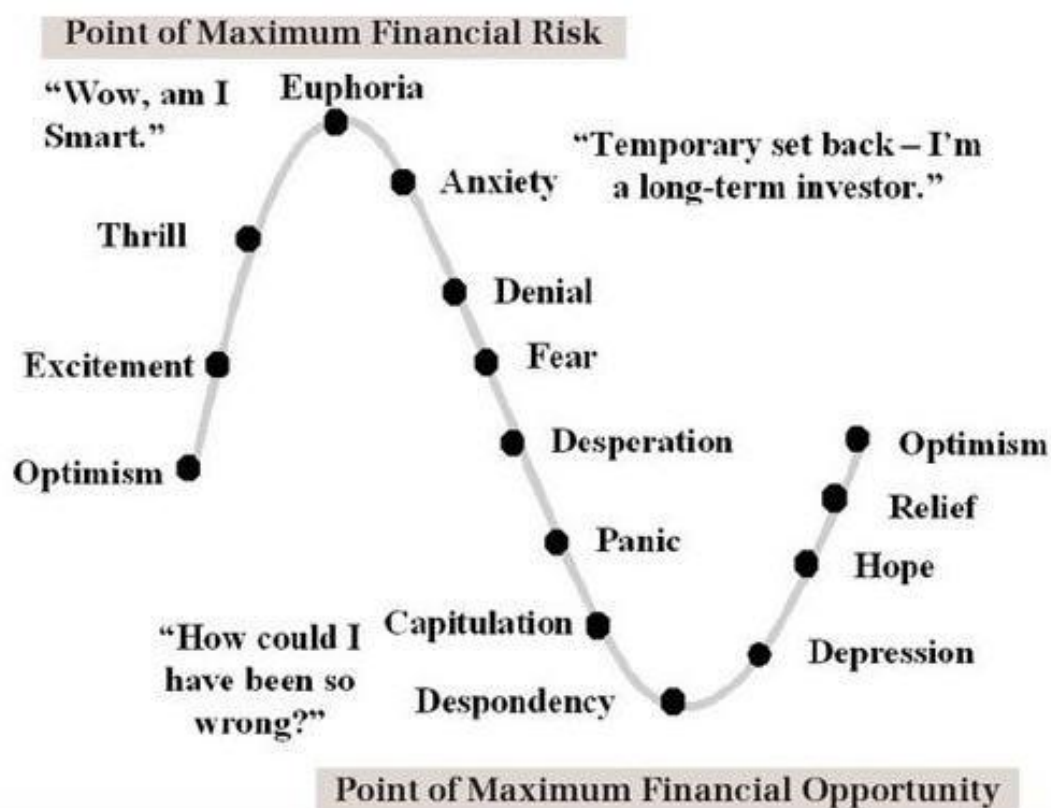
Point of Maximum Financial Risk

"Wow, am I Smart."

Euphoria

"Temporary set back – I'm a long-term investor."

Anxiety

Thrill

Denial

Excitement

Fear

Desperation

Optimism

Optimism

Relief

Panic

Hope

"How could I have been so wrong?"

Capitulation

Depression

Despondency

Point of Maximum Financial Opportunity